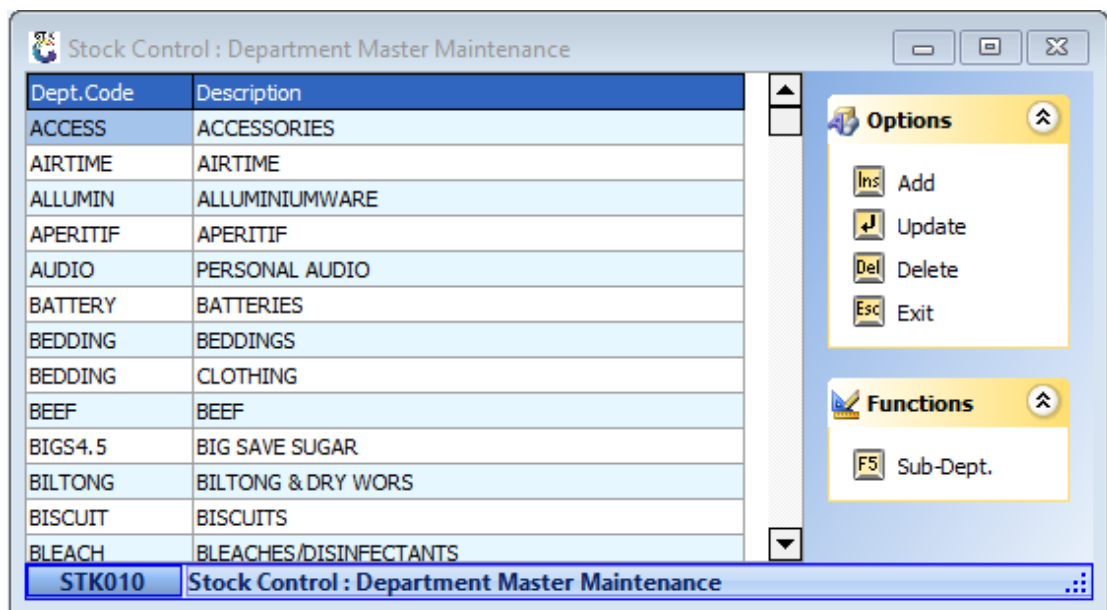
Stock Control : Department Master Maintenance

| Dept.Code | Description |
|---|---|
| ACCESS | ACCESSORIES |
| AIRTIME | AIRTIME |
| ALLUMIN | ALLUMINIUMWARE |
| APERITIF | APERITIF |
| AUDIO | PERSONAL AUDIO |
| BATTERY | BATTERIES |
| BEDDING | BEDDINGS |
| BEDDING | CLOTHING |
| BEEF | BEEF |
| BIGS4.5 | BIG SAVE SUGAR |
| BILTONG | BILTONG & DRY WORS |
| BISCUIT | BISCUITS |
| BLEACH | BLEACHES/DISINFECTANTS |

Options
Ins Add
Update
Del Delete
Esc Exit

Functions
F5 Sub-Dept.

STK010 Stock Control : Department Master Maintenance